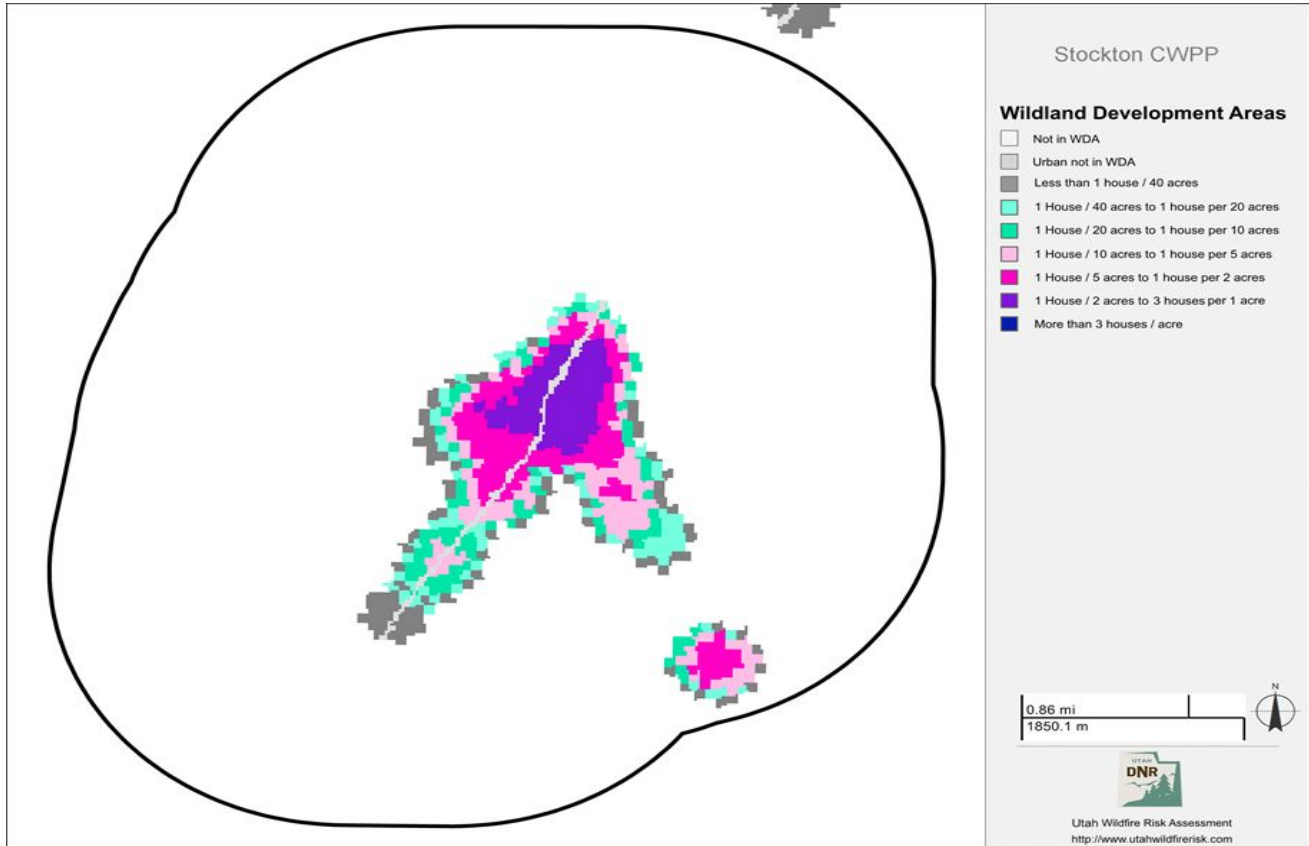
Stockton CWPP

Wildland Development Areas

Not in WDA

Urban not in WDA

Less than 1 house / 40 acres

1 House / 40 acres to 1 house per 20 acres

1 House / 20 acres to 1 house per 10 acres

1 House / 10 acres to 1 house per 5 acres

1 House / 5 acres to 1 house per 2 acres

1 House / 2 acres to 3 houses per 1 acre

More than 3 houses / acre

0.86 mi
1850.1 m

N

UTAH DNR

Utah Wildfire Risk Assessment
http://www.utahwildfirerisk.com